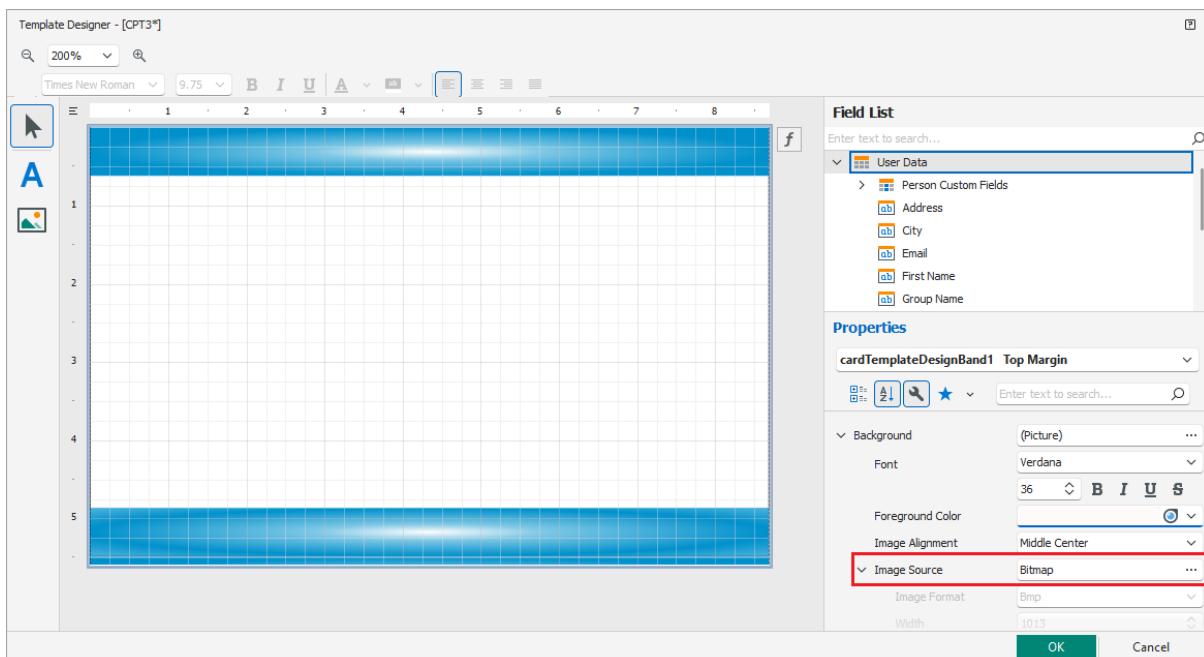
Template Designer - [CPT3*]

200%

Times New Roman 9.75 B I U A

1 2 3 4 5 6 7 8

A

f

1
2
3
4
5

Field List

Enter text to search...

User Data
Person Custom Fields
ab Address
ab City
ab Email
ab First Name
ab Group Name

Properties

cardTemplateDesignBand1 Top Margin

Enter text to search...

Background (Picture) ···
Font Verdana
36 B I U S
Foreground Color
Image Alignment Middle Center
Image Source Bitmap ···
Image Format Bmp
Width 1013

OK Cancel